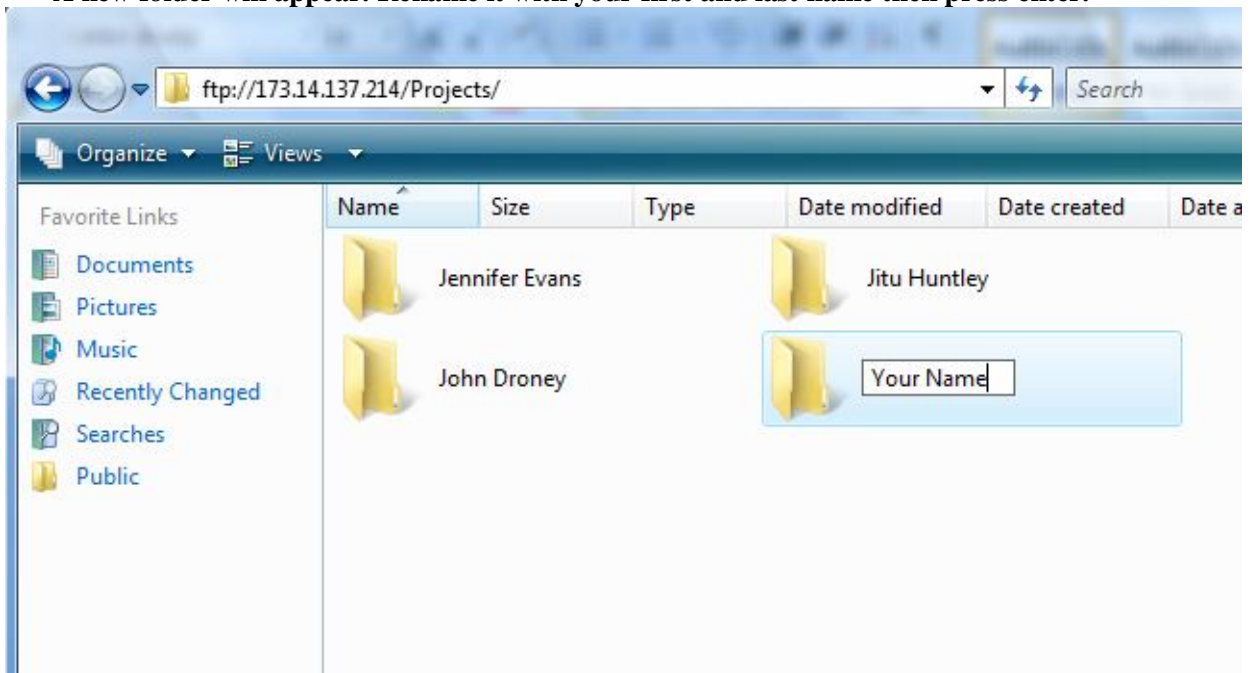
A new folder will appear. Rename it with your first and last name then press enter.

ftp://173.14.137.214/Projects/

Search

Organize ▾ Views ▾

Favorite Links

Documents

Pictures

Music

Recently Changed

Searches

Public

| Name | Size | Type | Date modified | Date created | Date a |
|---|---|---|---|---|---|

Jennifer Evans

Jitu Huntley

John Droney

Your Name